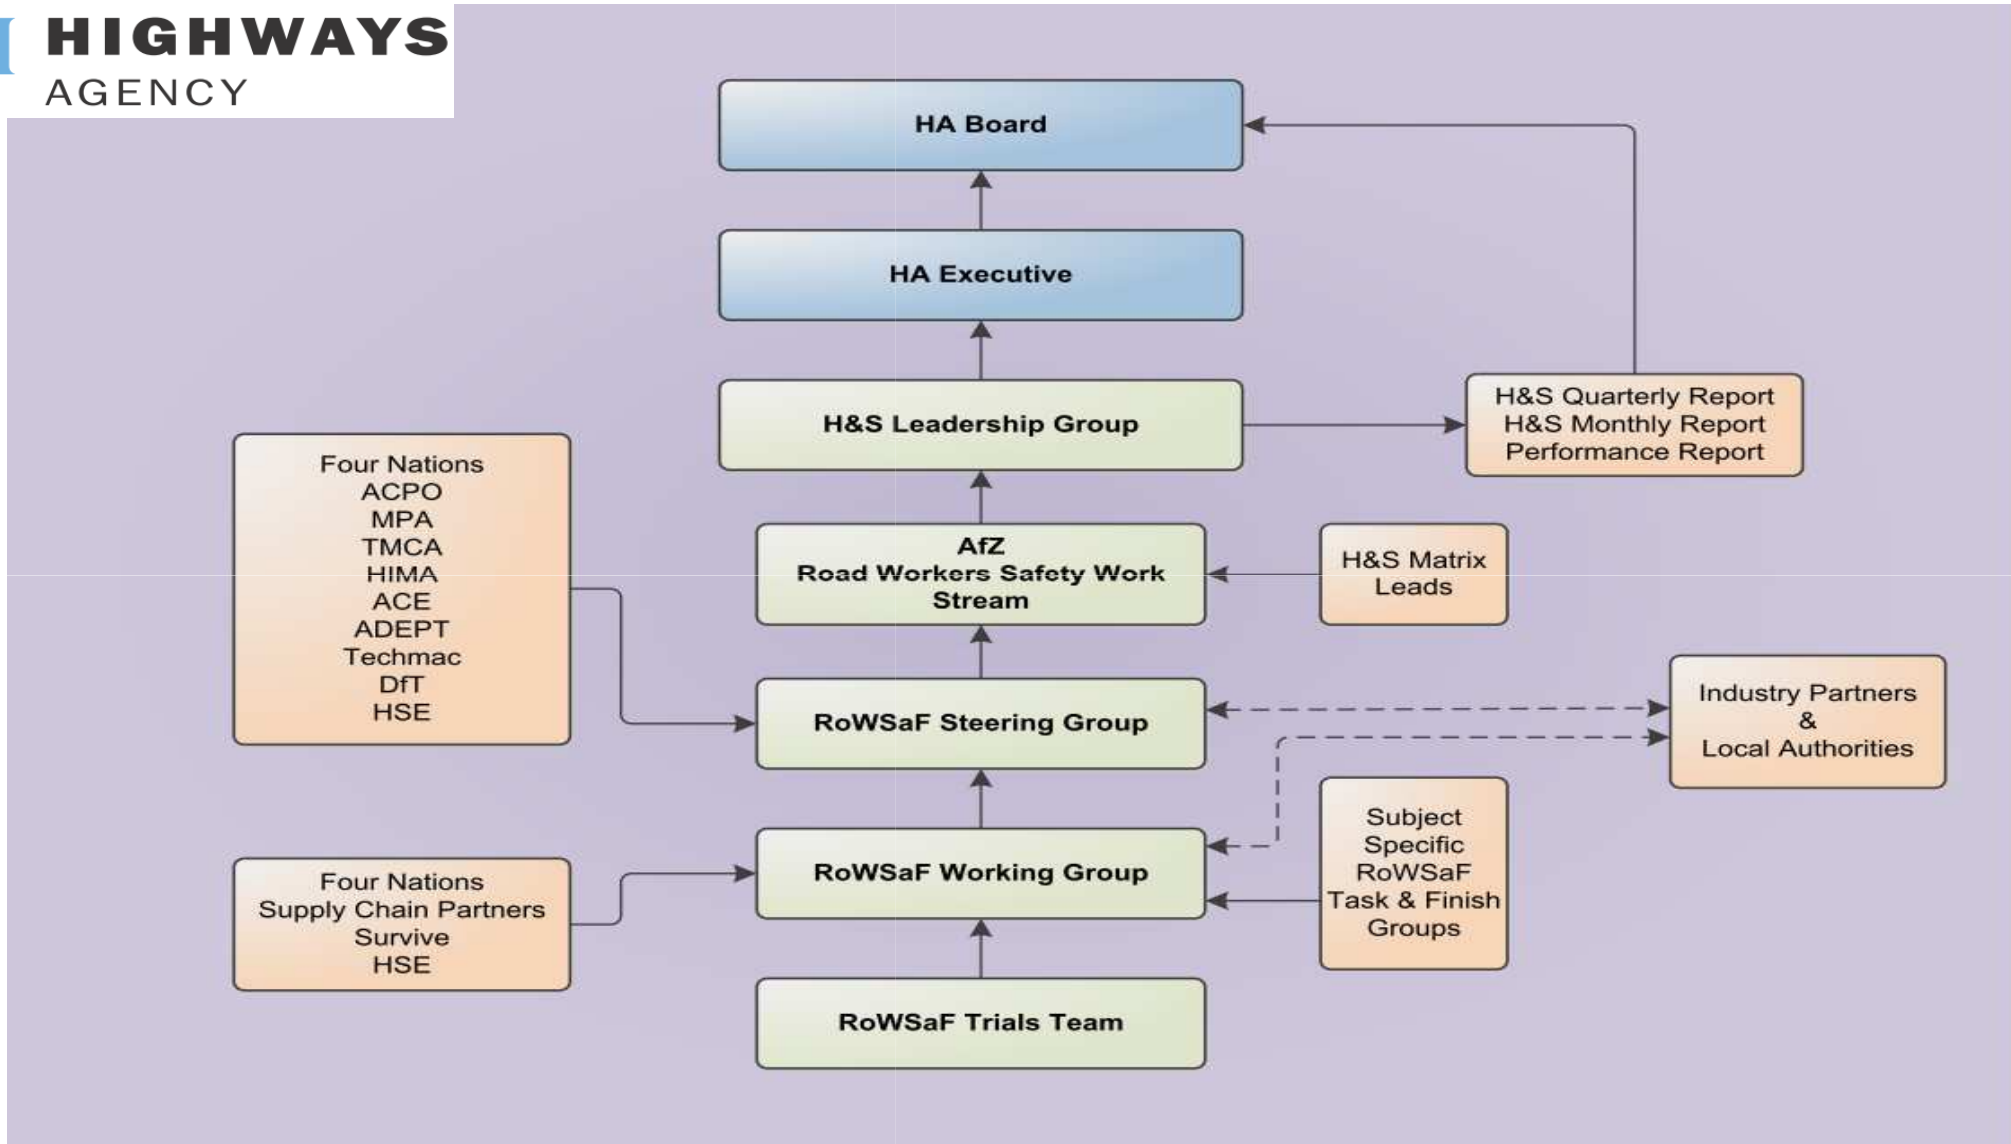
HIGHWAYS
AGENCY

HA Board

HA Executive

H&S Leadership Group

H&S Quarterly Report
H&S Monthly Report
Performance Report

Four Nations
ACPO
MPA
TMCA
HIMA
ACE
ADEPT
Techmac
DfT
HSE

AfZ
Road Workers Safety Work Stream

H&S Matrix Leads

RoWSaF Steering Group

Industry Partners
&
Local Authorities

Subject Specific RoWSaF Task & Finish Groups

Four Nations
Supply Chain Partners
Survive
HSE

RoWSaF Working Group

RoWSaF Trials Team